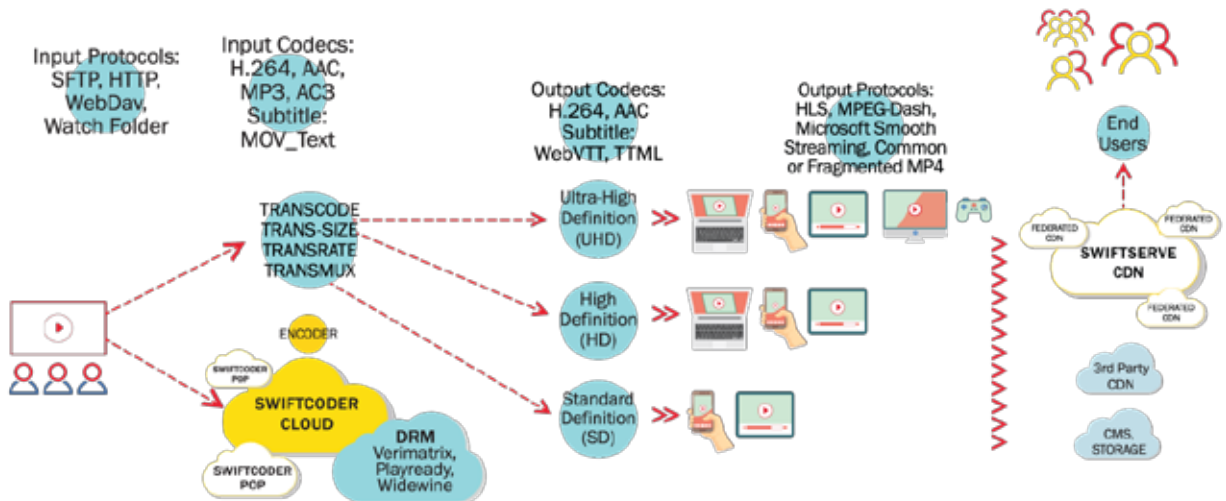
Input Protocols:
SFTP, HTTP,
WebDav,
Watch Folder

Input Codecs:
H.264, AAC,
MP3, AC3
Subtitle:
MOV_Text

Output Codecs:
H.264, AAC
Subtitle:
WebVTT, TTML

Output Protocols:
HLS, MPEG-Dash,
Microsoft Smooth
Streaming, Common
or Fragmented MP4

End
Users

TRANSCODE
TRANS-SIZE
TRANSRATE
TRANSMUX

Ultra-High
Definition
(UHD)

High
Definition
(HD)

Standard
Definition
(SD)

ENCODER

SWIFTCODER
POP

SWIFTCODER
CLOUD

SWIFTCODER
POP

DRM
Verimatrix,
Playready,
Widewine

FEDERATED
CDN

FEDERATED
CDN

SWIFTSERVE
CDN

FEDERATED
CDN

3rd Party
CDN

CMS,
STORAGE